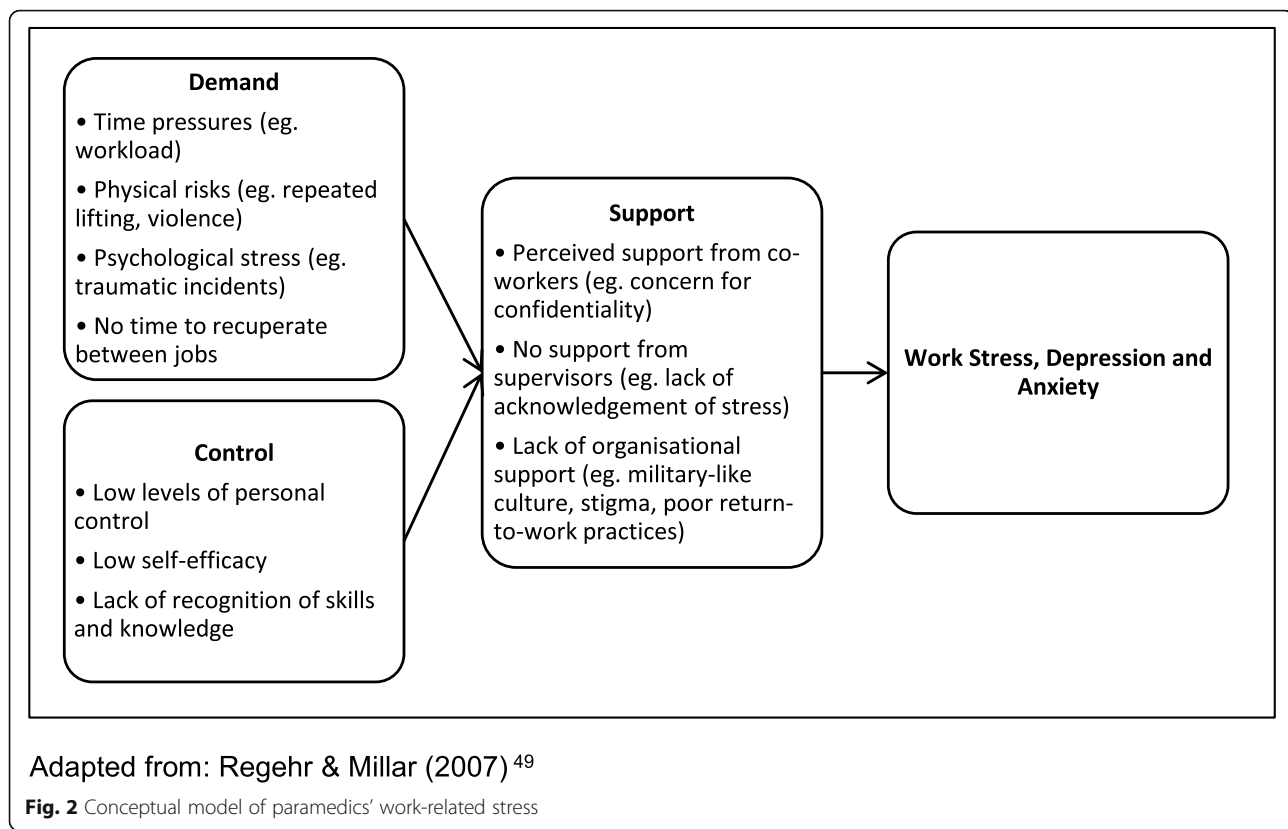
Demand

• Time pressures (eg. workload)

• Physical risks (eg. repeated lifting, violence)

• Psychological stress (eg. traumatic incidents)

• No time to recuperate between jobs

Control

• Low levels of personal control

• Low self-efficacy

• Lack of recognition of skills and knowledge

Support

• Perceived support from co-workers (eg. concern for confidentiality)

• No support from supervisors (eg. lack of acknowledgement of stress)

• Lack of organisational support (eg. military-like culture, stigma, poor return-to-work practices)

Work Stress, Depression and Anxiety

Adapted from: Regehr & Millar (2007) $^{49}$

Fig. 2 Conceptual model of paramedics' work-related stress